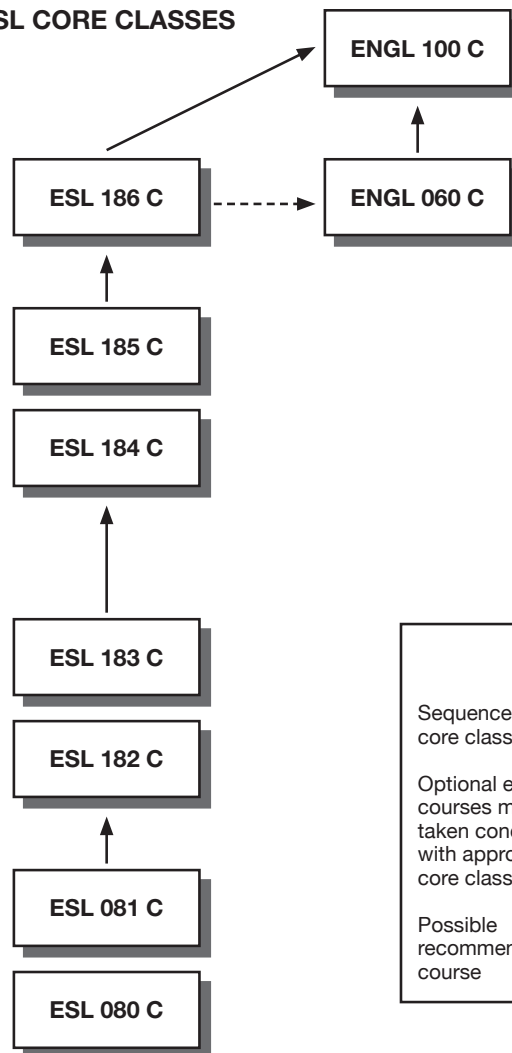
SL CORE CLASSES

ENGL 100 C

ESL 186 C

ENGL 060 C

ESL 185 C

ESL 184 C

ESL 183 C

ESL 182 C

ESL 081 C

ESL 080 C

Sequence core class

Optional e courses m taken conc with appro core class

Possible recommen course